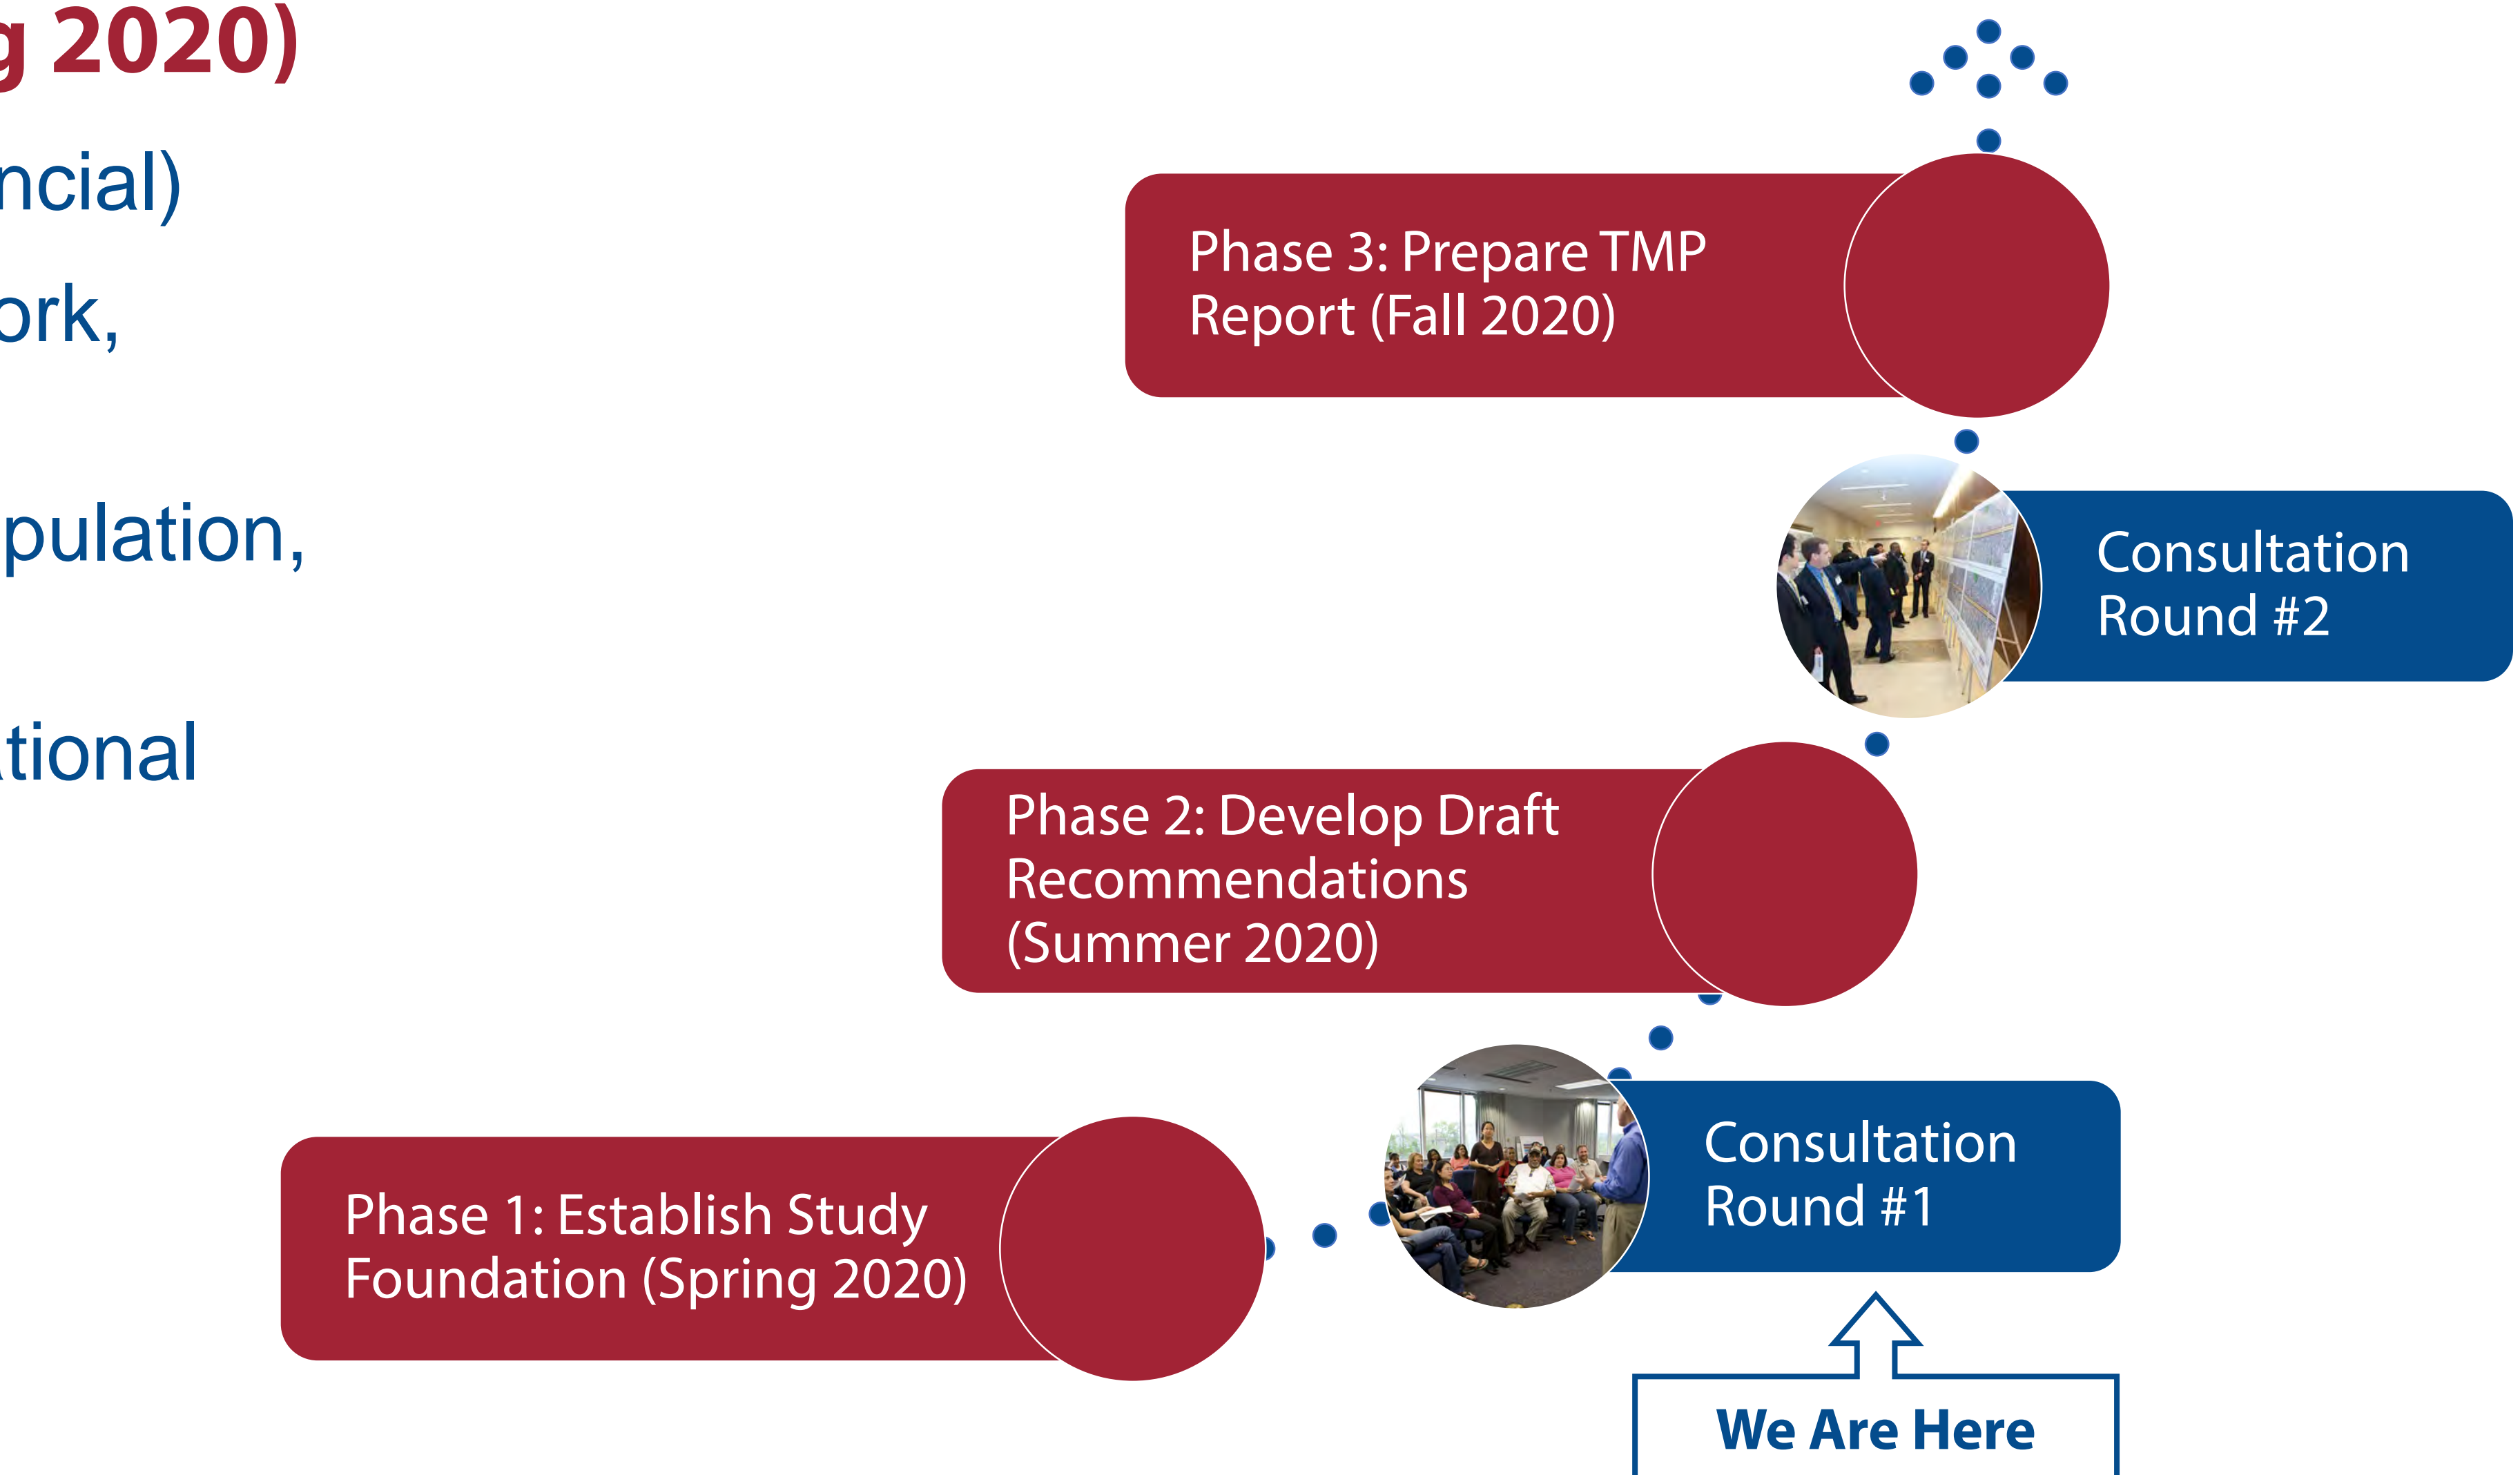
g 2020)

ncial)

ork,

pulation,

tional

Phase 3: Prepare TMP Report (Fall 2020)

Consultation Round #2

Phase 2: Develop Draft Recommendations (Summer 2020)

Consultation Round #1

Phase 1: Establish Study Foundation (Spring 2020)

We Are Here